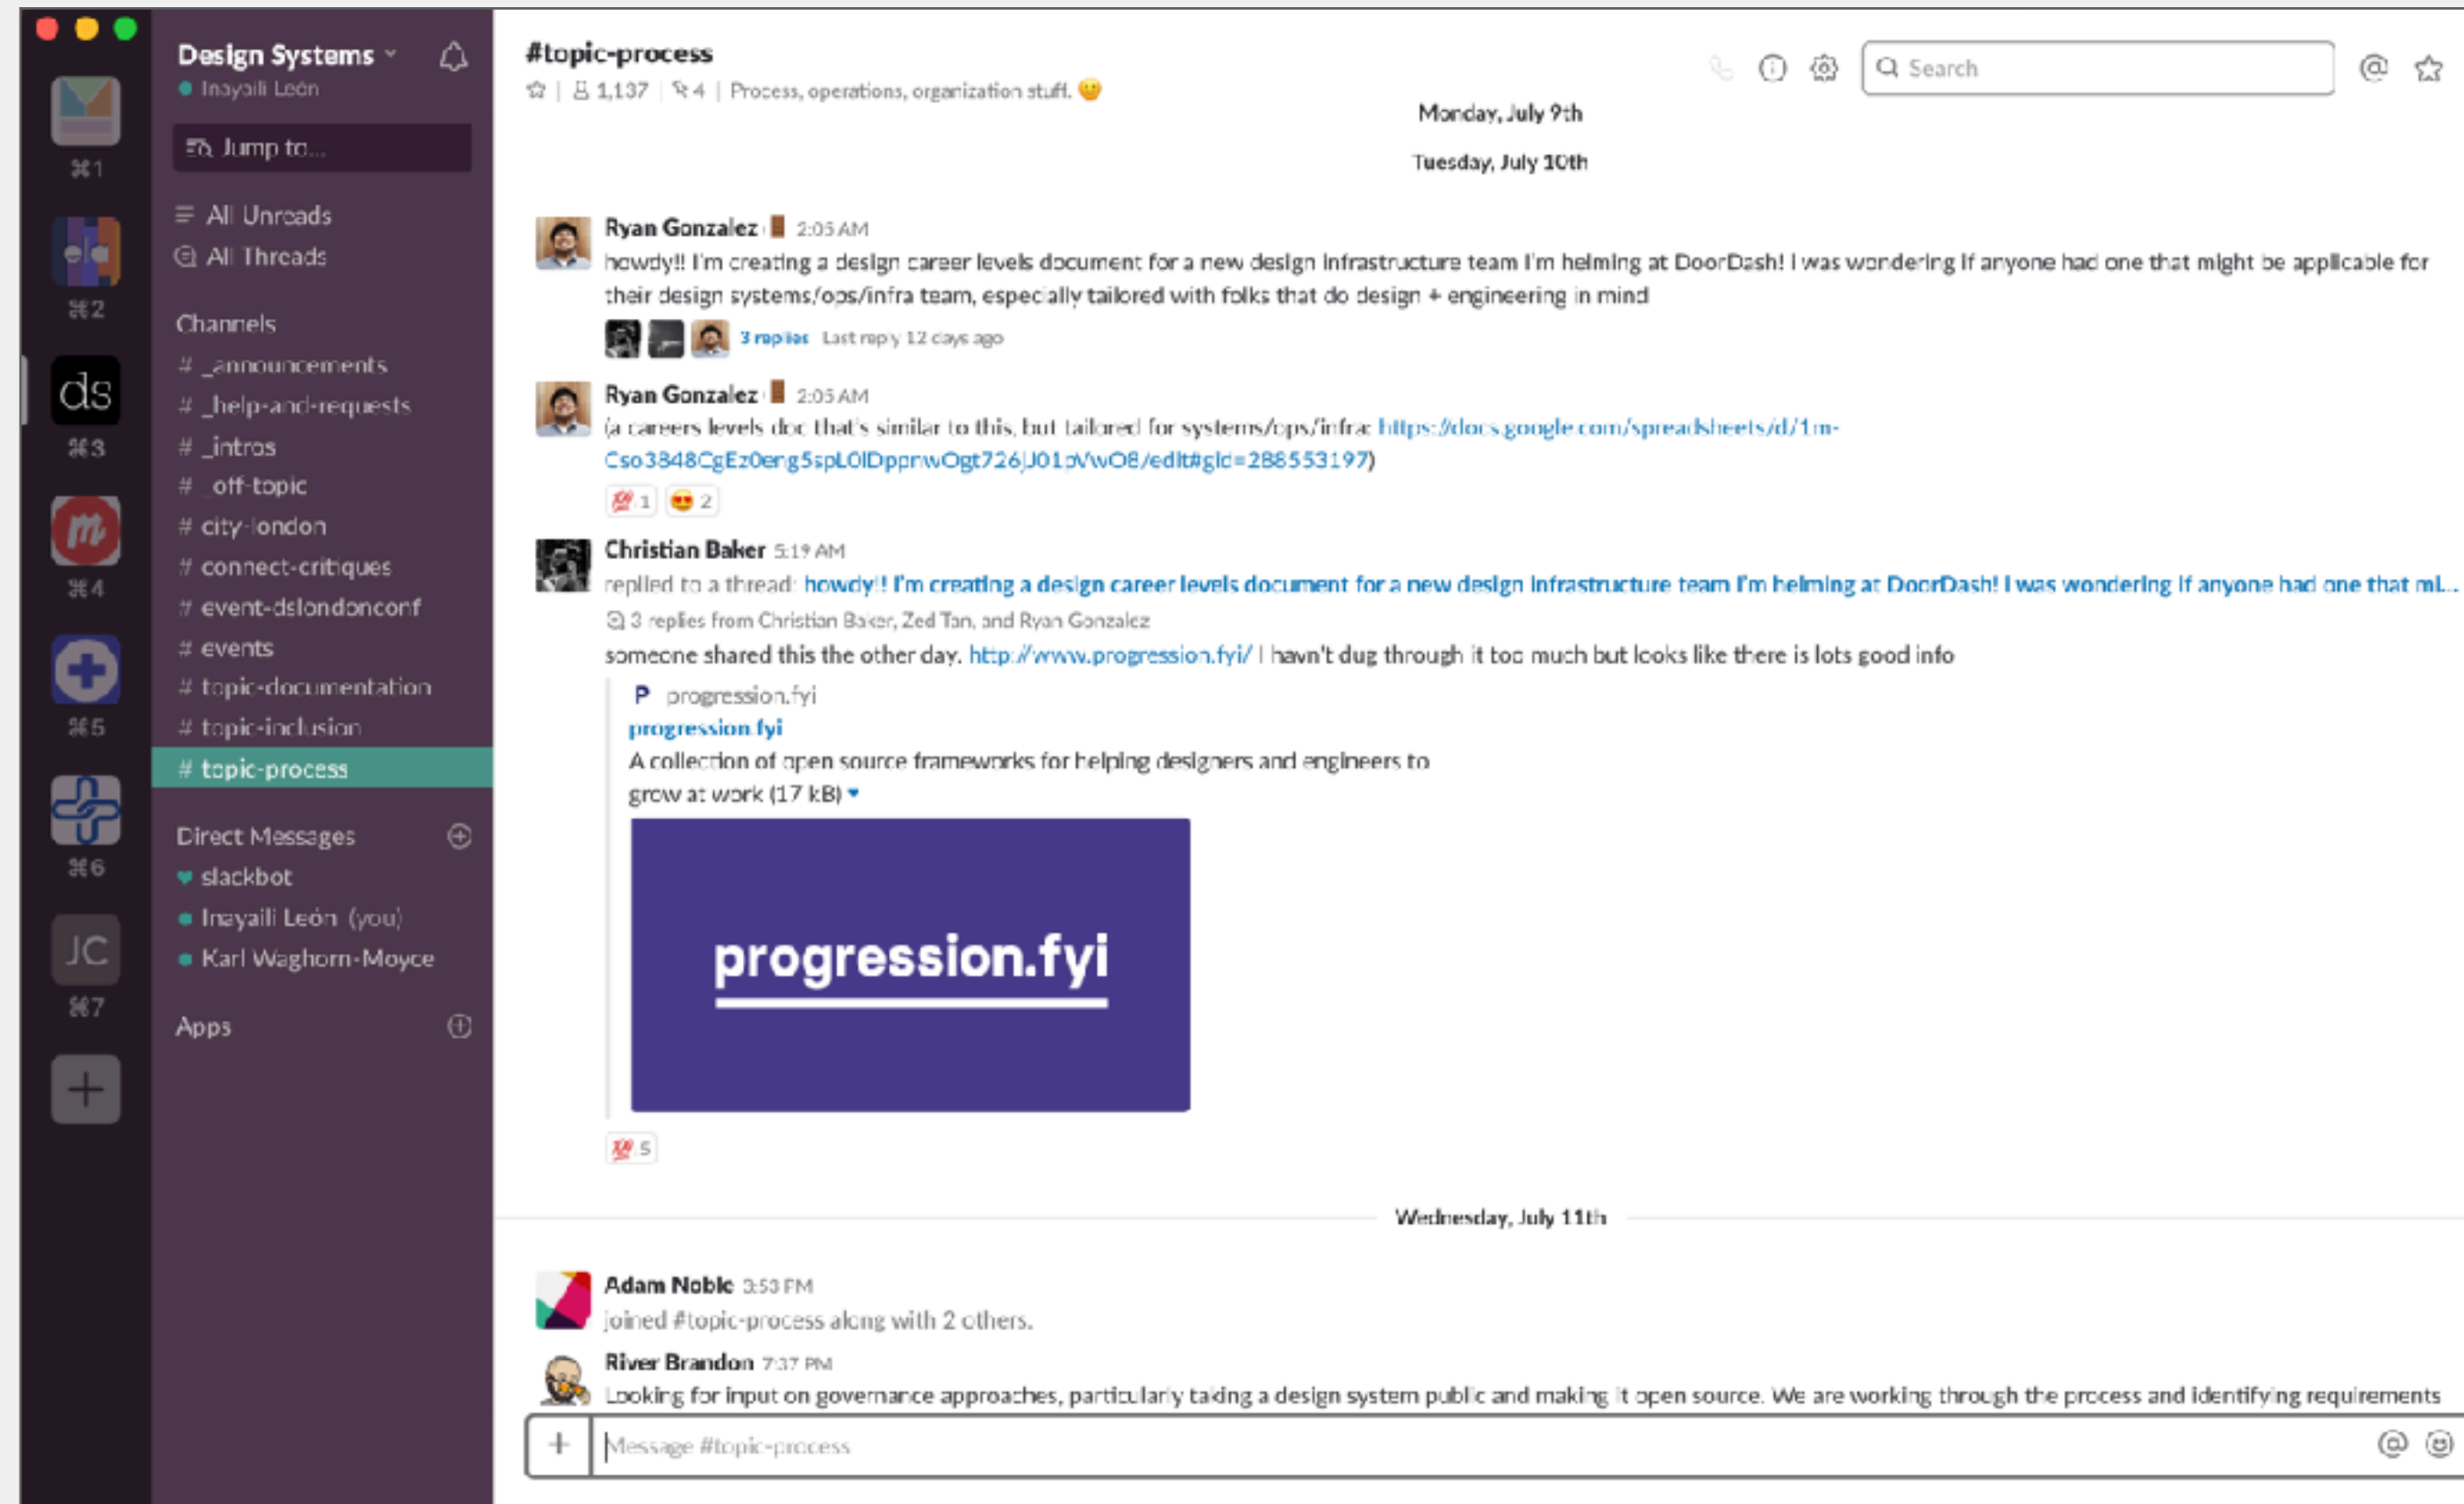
⌘1

ele
⌘2

ds
⌘3

m
⌘4

⌘5

⌘6

JC
⌘7

Design Systems
Inayaili León

Jump to...

All Unreads
All Threads

Channels
# _announcements
# _help-and-requests
# _intros
# _off-topic
# city-london
# connect-critiques
# event-dslondonconf
# events
# topic-documentation
# topic-inclusion
# topic-process

Direct Messages
slackbot
Inayaili León (you)
Karl Waghorn-Moyce

Apps

#topic-process
1,137 | 4 | Process, operations, organization stuff.

Search

Monday, July 9th

Tuesday, July 10th

Ryan Gonzalez 2:05 AM
howdy!! I'm creating a design career levels document for a new design infrastructure team I'm helming at DoorDash! I was wondering if anyone had one that might be applicable for their design systems/ops/infra team, especially tailored with folks that do design + engineering in mind
3 replies Last reply 12 days ago

Ryan Gonzalez 2:05 AM
(a careers levels doc that's similar to this, but tailored for systems/ops/infra: https://docs.google.com/spreadsheets/d/1m-Cso3848CgEz0eng5spL0lDpprwOgt726J01oVwO8/edit#gid=288553197)
1 2

Christian Baker 5:19 AM
replied to a thread: howdy!! I'm creating a design career levels document for a new design infrastructure team I'm helming at DoorDash! I was wondering if anyone had one that mi...
3 replies from Christian Baker, Zed Tan, and Ryan Gonzalez
someone shared this the other day. http://www.progression.fyi/ I havn't dug through it too much but looks like there is lots good info
P progression.fyi
progression.fyi
A collection of open source frameworks for helping designers and engineers to grow at work (17 kB)
progression.fyi
5

Wednesday, July 11th

Adam Noble 3:53 PM
joined #topic-process along with 2 others.

River Brandon 7:37 PM
Looking for input on governance approaches, particularly taking a design system public and making it open source. We are working through the process and identifying requirements

Message #topic-process